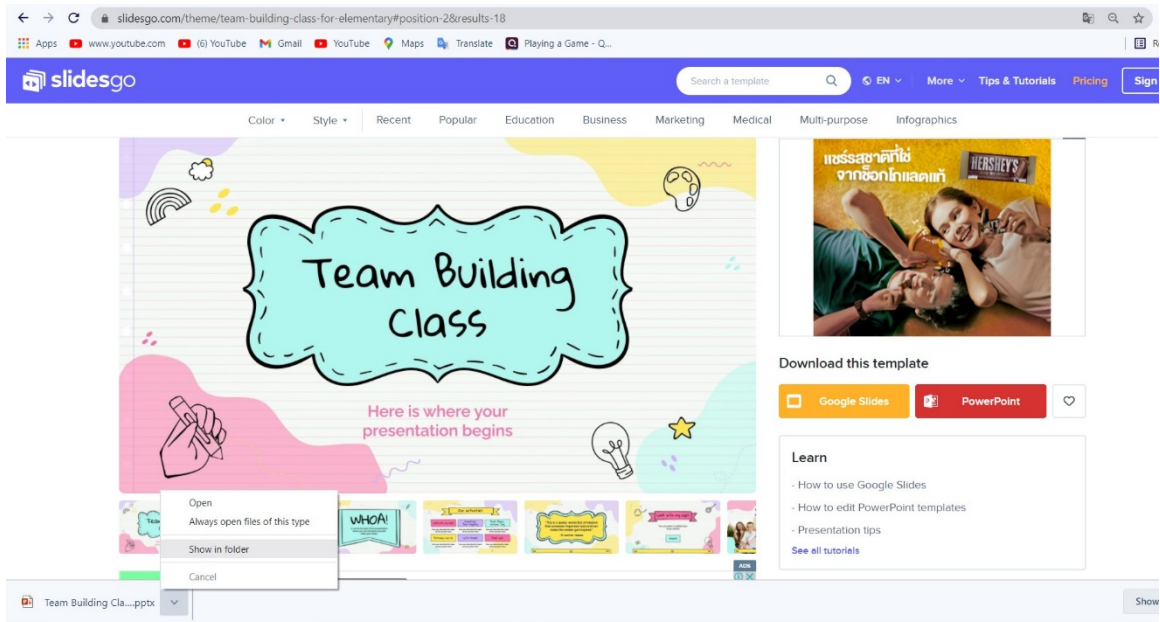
slidesgo.com/theme/team-building-class-for-elementary#position-2&results-18

Apps www.youtube.com (6) YouTube Gmail YouTube Maps Translate Playing a Game - Q...

slidesgo

Search a template

EN

More

Tips & Tutorials

Pricing

Sign

Color Style Recent Popular Education Business Marketing Medical Multi-purpose Infographics

Team Building Class

Here is where your presentation begins

แชร์รสชาติที่ใช่ จากช็อกโกแลตแท้

HERSHEY'S

Download this template

Google Slides

PowerPoint

Learn

- How to use Google Slides

- How to edit PowerPoint templates

- Presentation tips

See all tutorials

Open

Always open files of this type

Show in folder

Cancel

WHOA!

ADS

Team Building Cla....pptx

Show